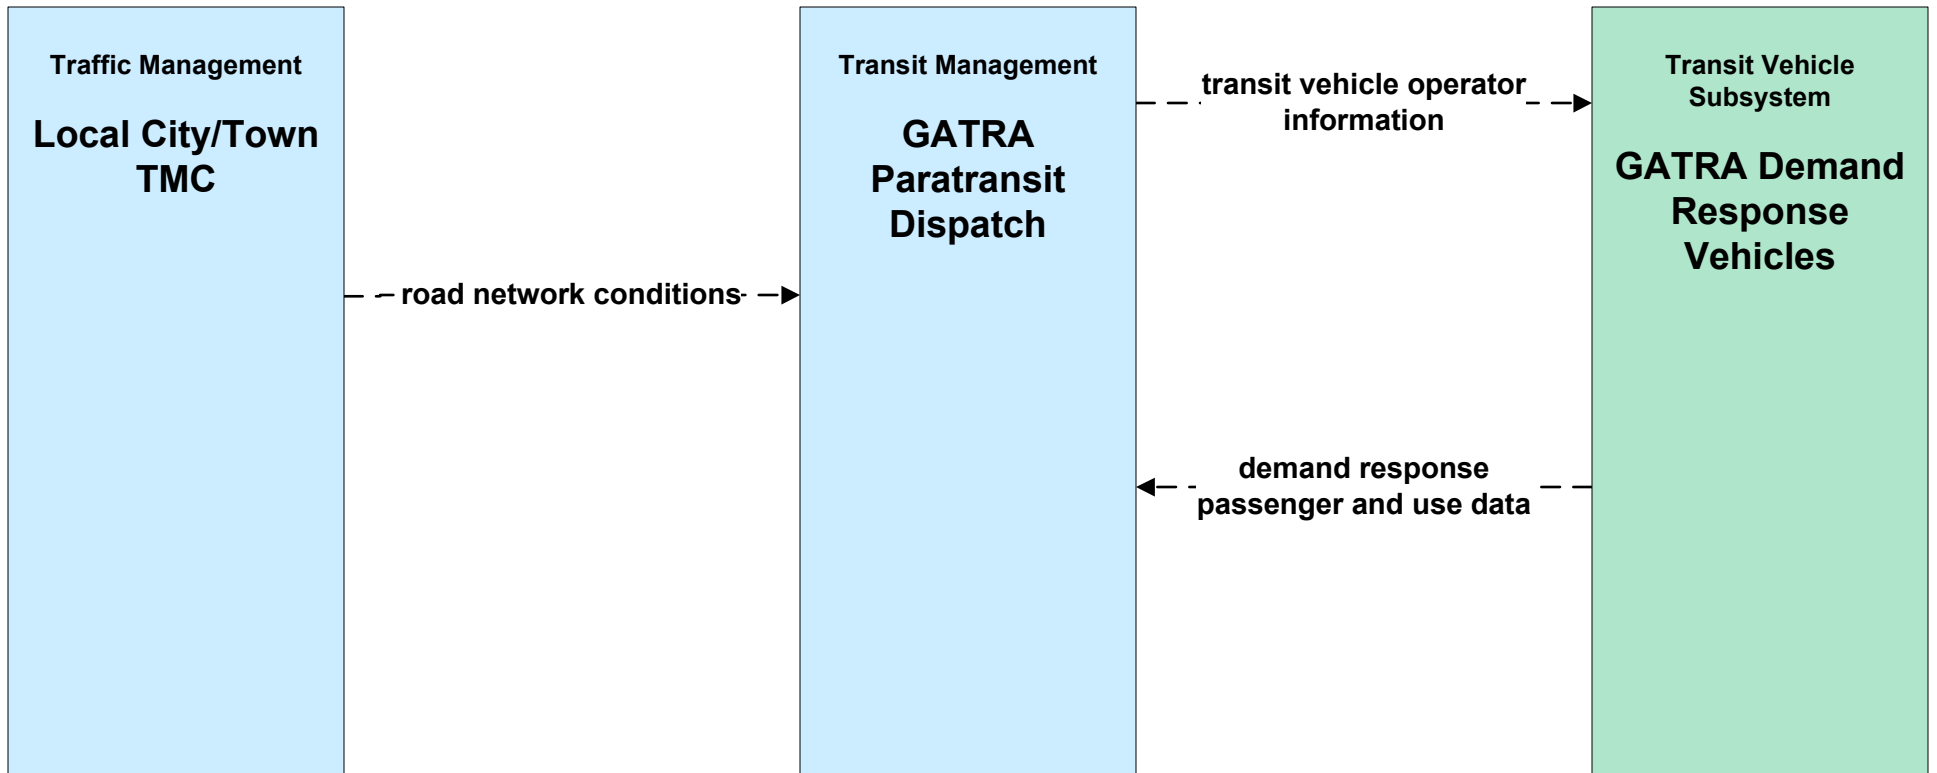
Traffic Management

Local City/Town TMC

Transit Management

GATRA Paratransit Dispatch

Transit Vehicle Subsystem

GATRA Demand Response Vehicles

road network conditions

transit vehicle operator information

demand response passenger and use data